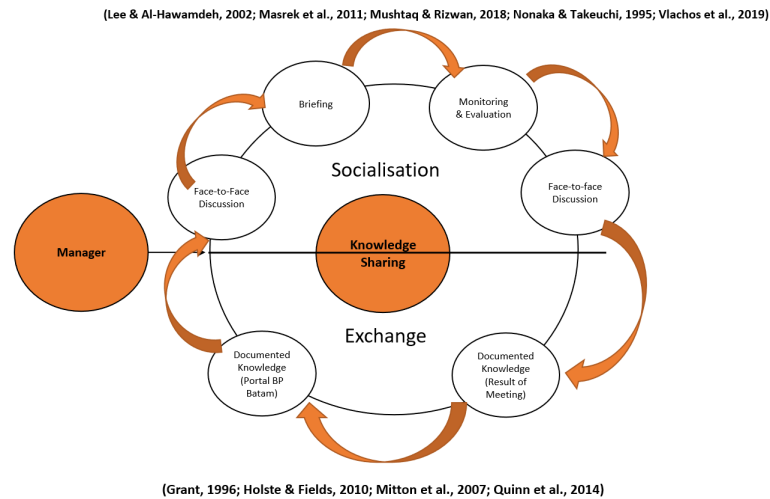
(Lee & Al-Hawamdeh, 2002; Masrek et al., 2011; Mushtaq & Rizwan, 2018; Nonaka & Takeuchi, 1995; Vlachos et al., 2019)

Briefing

Monitoring & Evaluation

Socialisation

Face-to-Face Discussion

Face-to-face Discussion

Manager

Knowledge Sharing

Exchange

Documented Knowledge (Portal BP Batam)

Documented Knowledge (Result of Meeting)

(Grant, 1996; Holste & Fields, 2010; Mitton et al., 2007; Quinn et al., 2014)